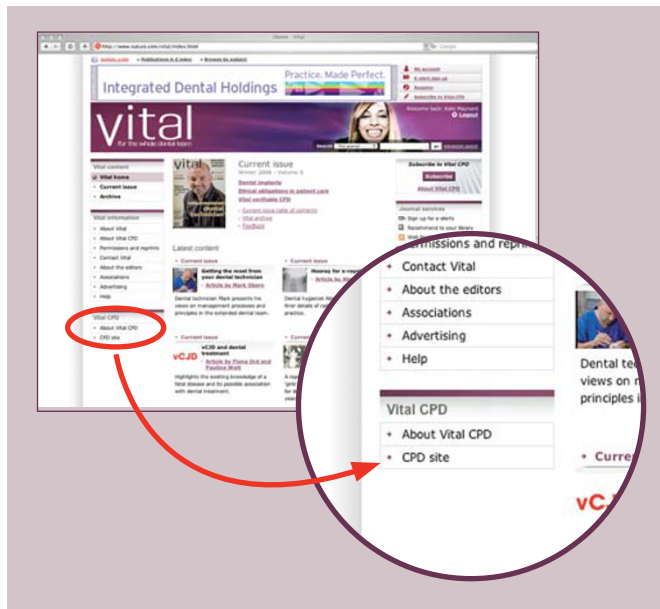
Home : Vital

http://www.nature.com/vital/index.html

nature.com > Publications A-Z index > Browse by subject

My account
E-alert sign up
Register
Subscribe to Vital CPD

Integrated Dental Holdings

Practice. Made Perfect.

vital

for the whole dental team

Welcome back, Kate Maynard
Logout

Search

Vital content
Vital home
Current issue
Archive

Vital information
About Vital
About Vital CPD
Permissions and reprints
Contact Vital
About the editors
Associations
Advertising
Help

Vital CPD
About Vital CPD
CPD site

Current issue
Winter 2008 - Volume 6

Dental implants
Ethical obligations in patient care
Vital verifiable CPD

Current issue table of contents
Vital archive
Feedback

Subscribe to Vital CPD
Subscribe
About Vital CPD

Journal services
Sign up for e-alerts
Recommend to your library

Latest content

Current issue
Getting the most from your dental technician
Article by Mark Stern

Dental technician Mark presents his views on management processes and principles in the extended dental team.

Current issue
Hooray for a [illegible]

Dental hygienist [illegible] finer details of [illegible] practice.

Current issue
vCJD and dental treatment
Article by Fiona Ord and Pauline Watt

vCJD

Highlights the existing knowledge of a fatal disease and its possible association with dental treatment.

Permissions and reprints
Contact Vital
About the editors
Associations
Advertising
Help

Vital CPD
About Vital CPD
CPD site

Dental tec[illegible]
views on m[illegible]
principles i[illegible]

Curre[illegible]

vCJ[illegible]